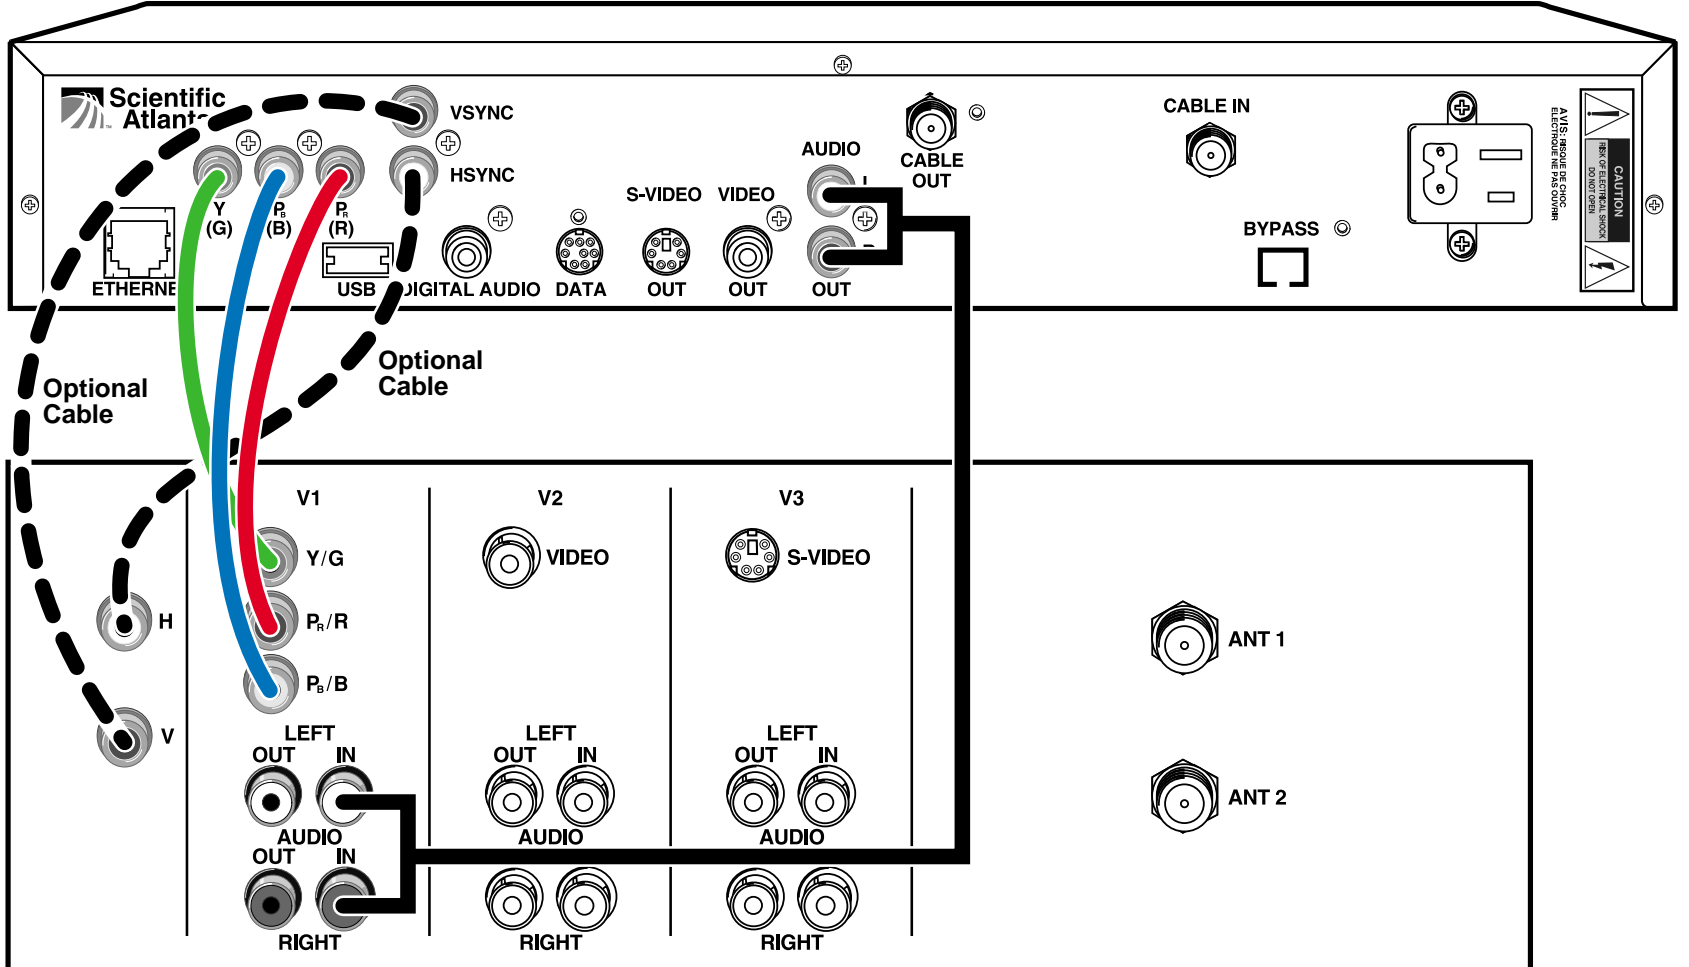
Scientific Atlanta

VSYNC

HSYNC

Y (G)

$P_B$ (B)

$P_R$ (R)

ETHERNE

USB

DIGITAL AUDIO

DATA

S-VIDEO OUT

VIDEO OUT

AUDIO

L

R

OUT

CABLE OUT

CABLE IN

BYPASS

AVIS: RISQUE DE CHOC ELECTRIQUE NE PAS OUVRIR

CAUTION

RISK OF ELECTRICAL SHOCK DO NOT OPEN

Optional Cable

Optional Cable

V1

Y/G

$P_R$/R

$P_B$/B

H

V

LEFT
OUT IN
AUDIO
OUT IN
RIGHT

V2

VIDEO

LEFT
OUT IN
AUDIO
RIGHT

V3

S-VIDEO

LEFT
OUT IN
AUDIO
RIGHT

ANT 1

ANT 2